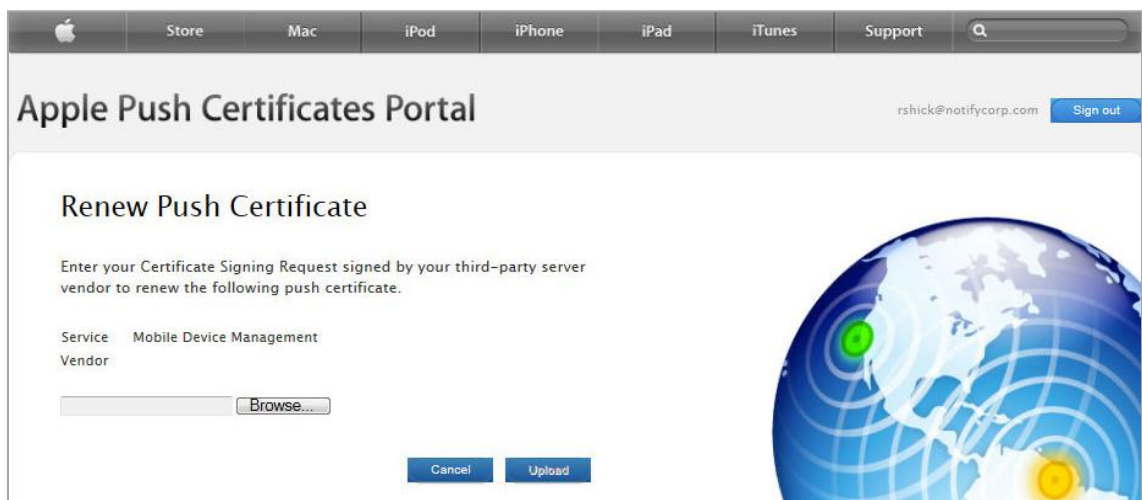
Store Mac iPod iPhone iPad iTunes Support

Apple Push Certificates Portal

rshick@notifycorp.com Sign out

Renew Push Certificate

Enter your Certificate Signing Request signed by your third-party server vendor to renew the following push certificate.

Service Mobile Device Management
Vendor

Browse...

Cancel Upload